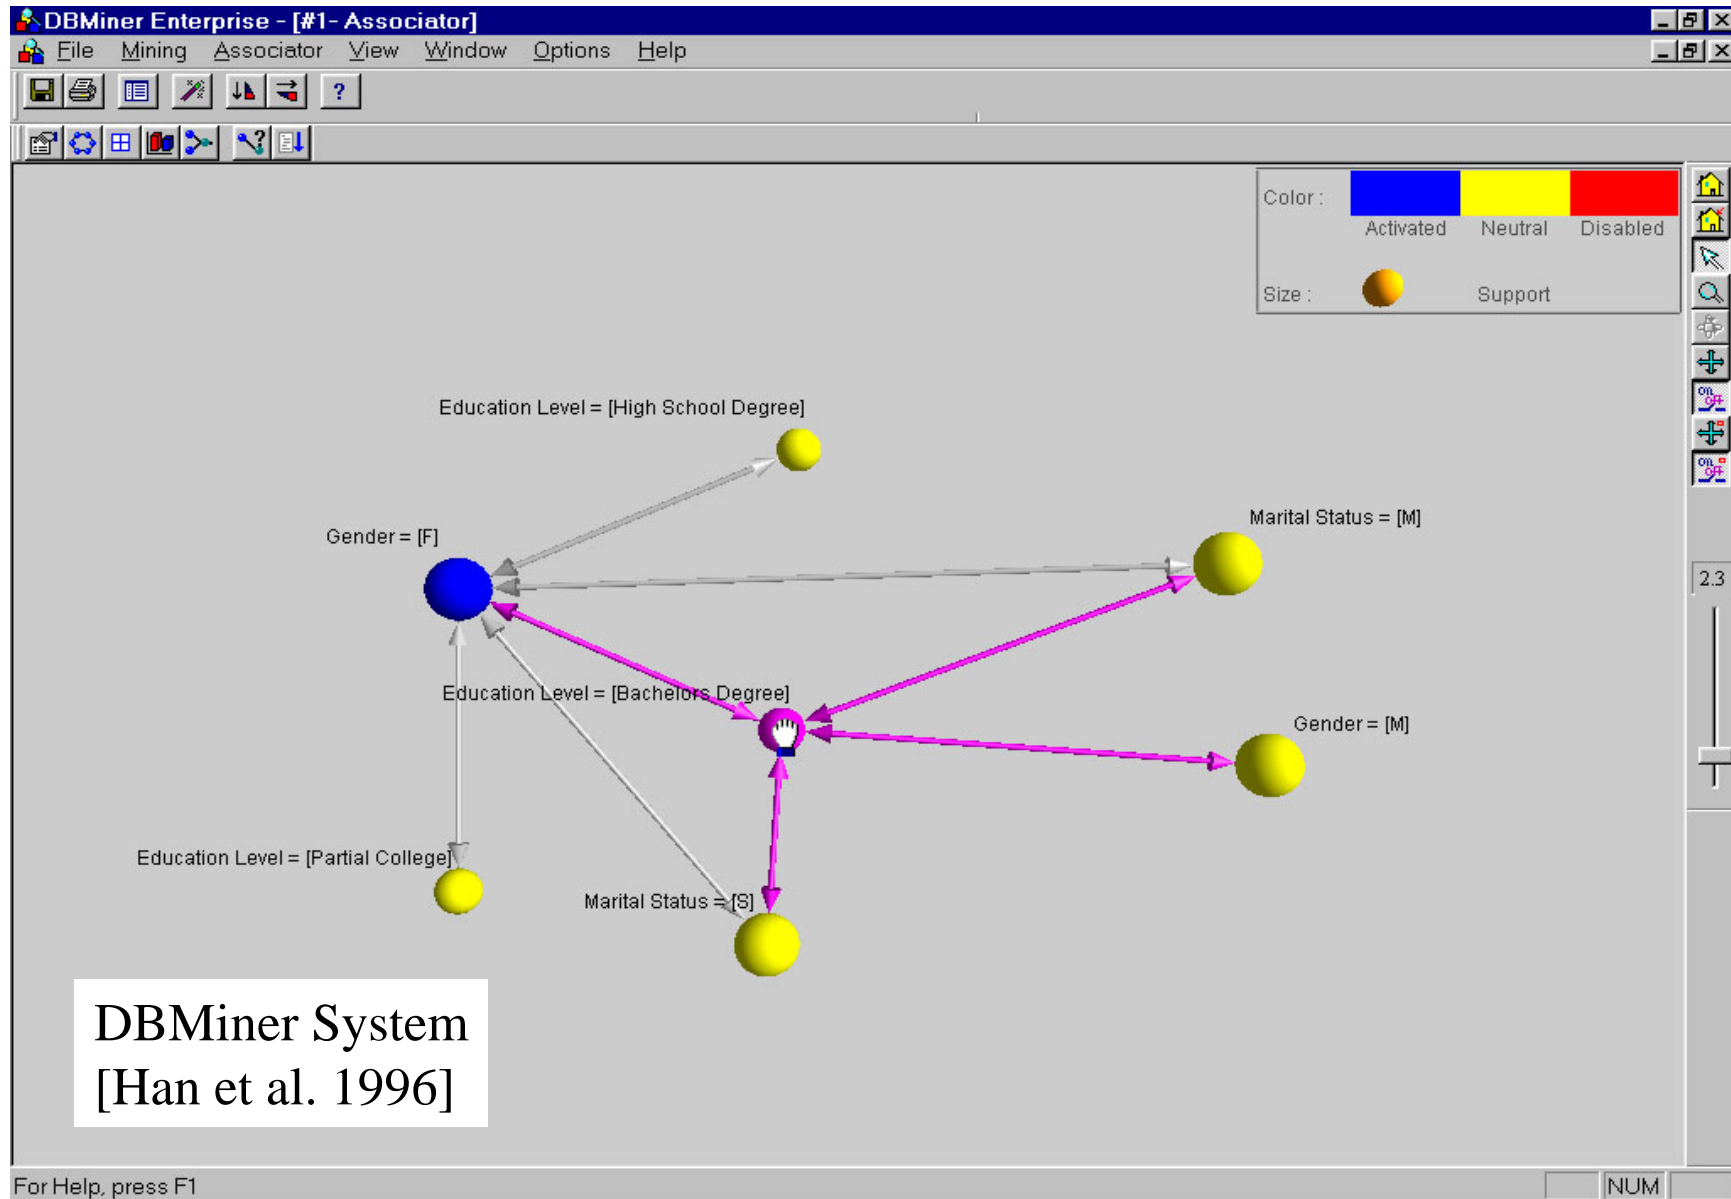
DBMiner Enterprise - [#1- Associator]

File Mining Associator View Window Options Help

?

Color : Activated Neutral Disabled

Size : Support

2.3

Education Level = [High School Degree]

Gender = [F]

Marital Status = [M]

Education Level = [Bachelors Degree]

Gender = [M]

Education Level = [Partial College]

Marital Status = [S]

DBMiner System
[Han et al. 1996]

For Help, press F1

NUM